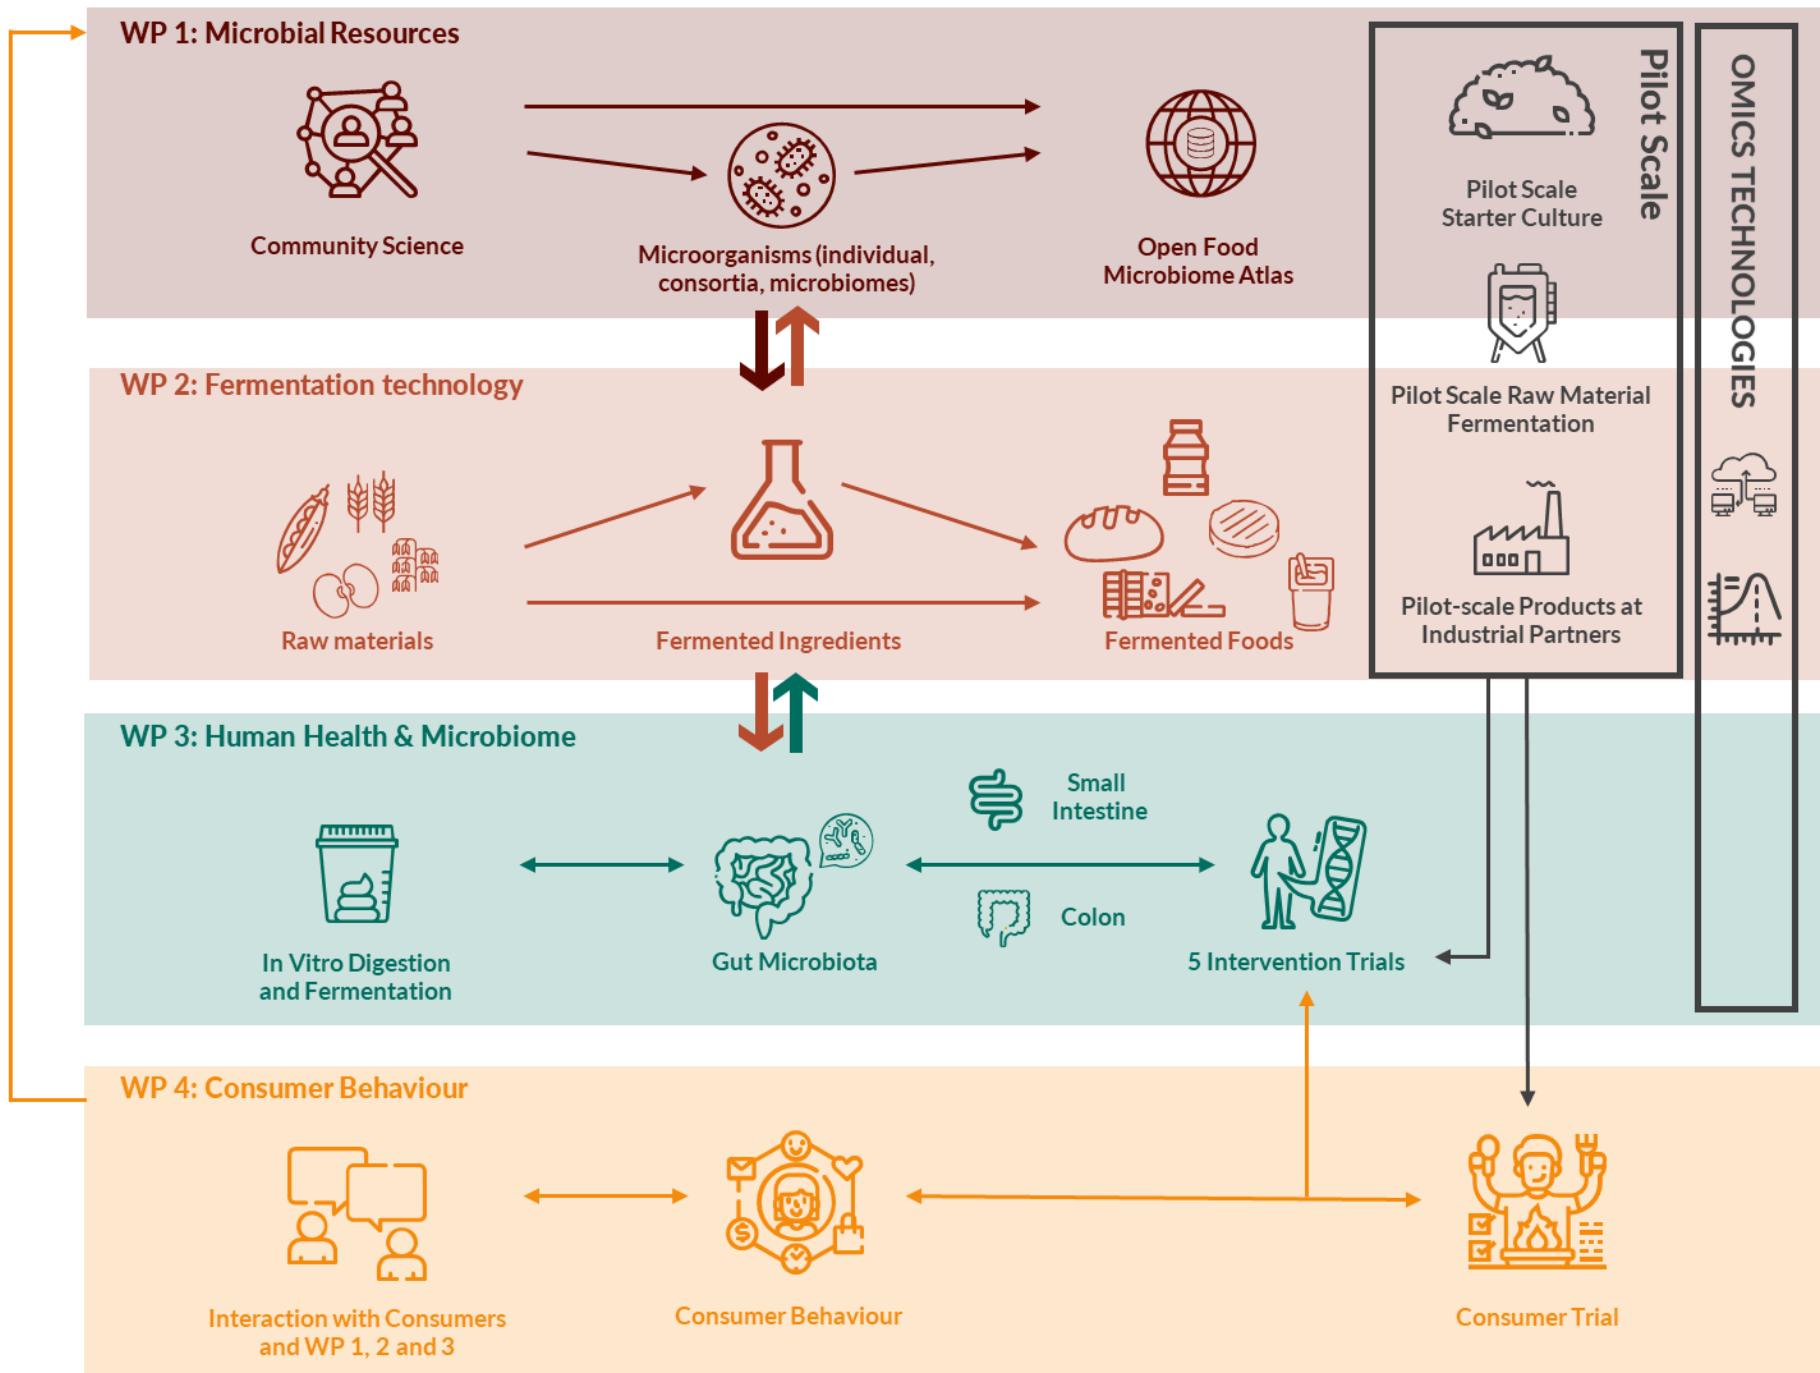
WP 1: Microbial Resources

Community Science

Microorganisms (individual, consortia, microbiomes)

Open Food Microbiome Atlas

WP 2: Fermentation technology

Raw materials

Fermented Ingredients

Fermented Foods

WP 3: Human Health & Microbiome

In Vitro Digestion and Fermentation

Gut Microbiota

Small Intestine

Colon

5 Intervention Trials

WP 4: Consumer Behaviour

Interaction with Consumers and WP 1, 2 and 3

Consumer Behaviour

Consumer Trial

Pilot Scale

Pilot Scale Starter Culture

Pilot Scale Raw Material Fermentation

Pilot-scale Products at Industrial Partners

OMICS TECHNOLOGIES